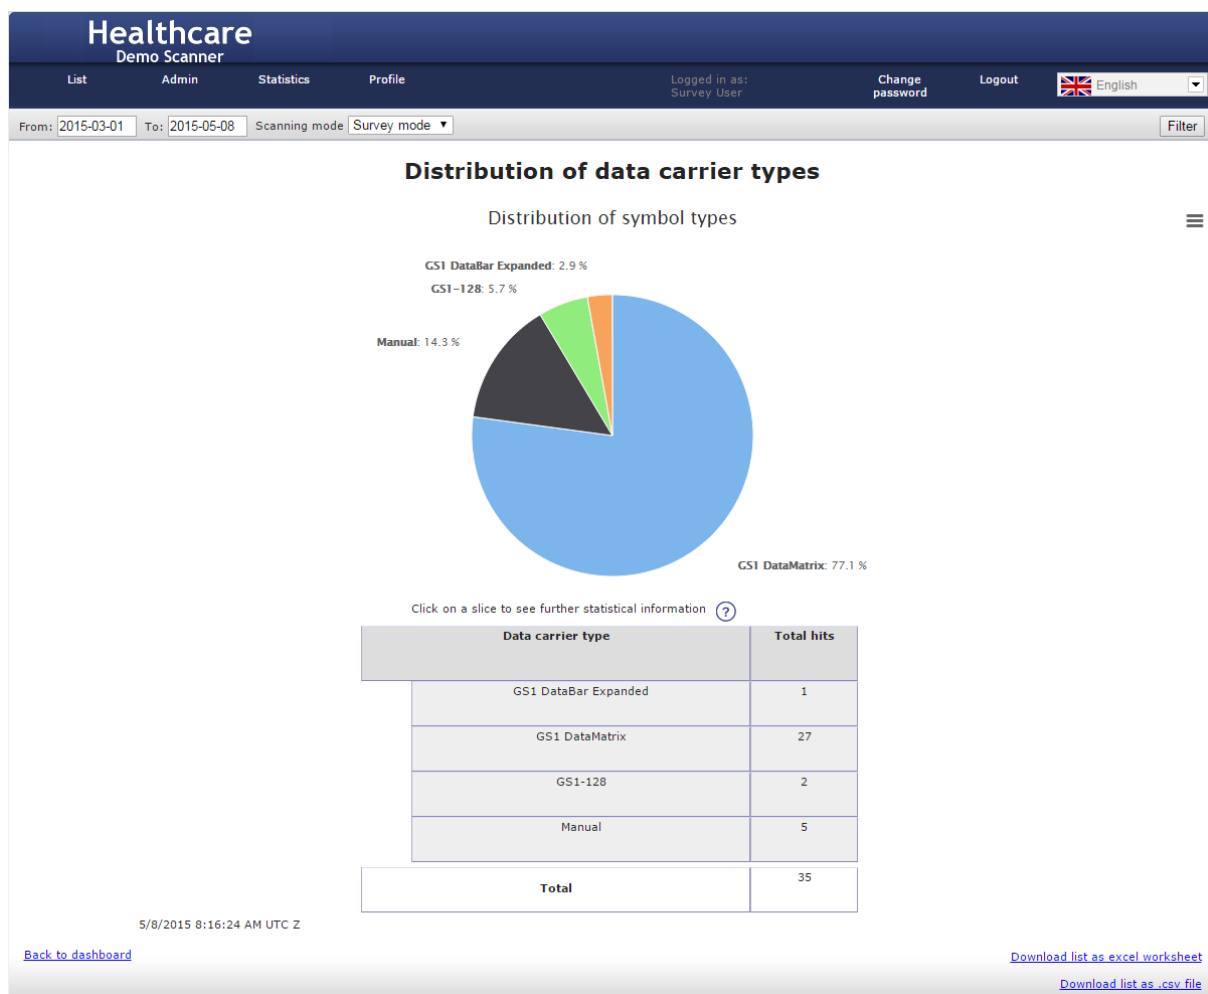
Healthcare
Demo Scanner

List Admin Statistics Profile Logged in as: Survey User Change password Logout English

From: 2015-03-01 To: 2015-05-08 Scanning mode Survey mode Filter

Distribution of data carrier types

Distribution of symbol types

GS1 DataBar Expanded: 2.9 %
GS1-128: 5.7 %
Manual: 14.3 %
GS1 DataMatrix: 77.1 %

Click on a slice to see further statistical information ?

| Data carrier type | Total hits |
|---|---|
| GS1 DataBar Expanded | 1 |
| GS1 DataMatrix | 27 |
| GS1-128 | 2 |
| Manual | 5 |
| Total | 35 |

5/8/2015 8:16:24 AM UTC Z

Back to dashboard

Download list as excel worksheet

Download list as .csv file